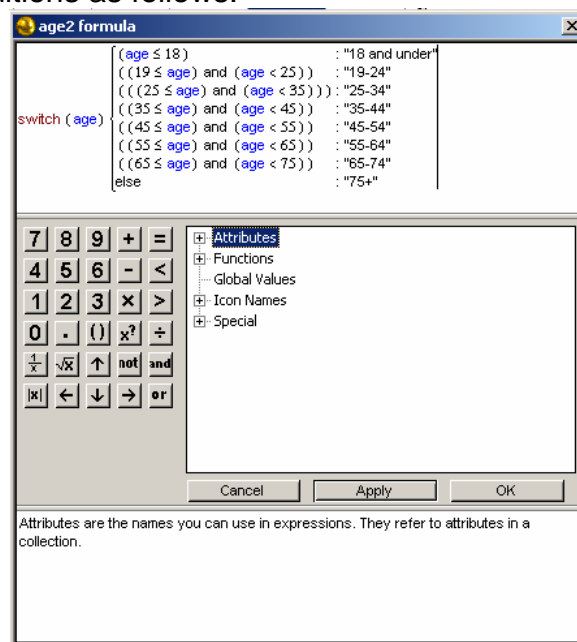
age2 formula

switch (age)

| | |
|---|---|
| $(age \leq 18)$ | : "18 and under" |
| $((19 \leq age)$ and $(age < 25))$ | : "19-24" |
| $(((25 \leq age)$ and $(age < 35)))$ | : "25-34" |
| $((35 \leq age)$ and $(age < 45))$ | : "35-44" |
| $((45 \leq age)$ and $(age < 55))$ | : "45-54" |
| $((55 \leq age)$ and $(age < 65))$ | : "55-64" |
| $((65 \leq age)$ and $(age < 75))$ | : "65-74" |
| else | : "75+" |

7 8 9 + =
4 5 6 - <
1 2 3 × >
0 . () $x^2$ ÷
$\frac{1}{x}$ $\sqrt{x}$ ↑ not and
|x| ← ↓ → or

Attributes
Functions
Global Values
Icon Names
Special

Cancel Apply OK

Attributes are the names you can use in expressions. They refer to attributes in a collection.